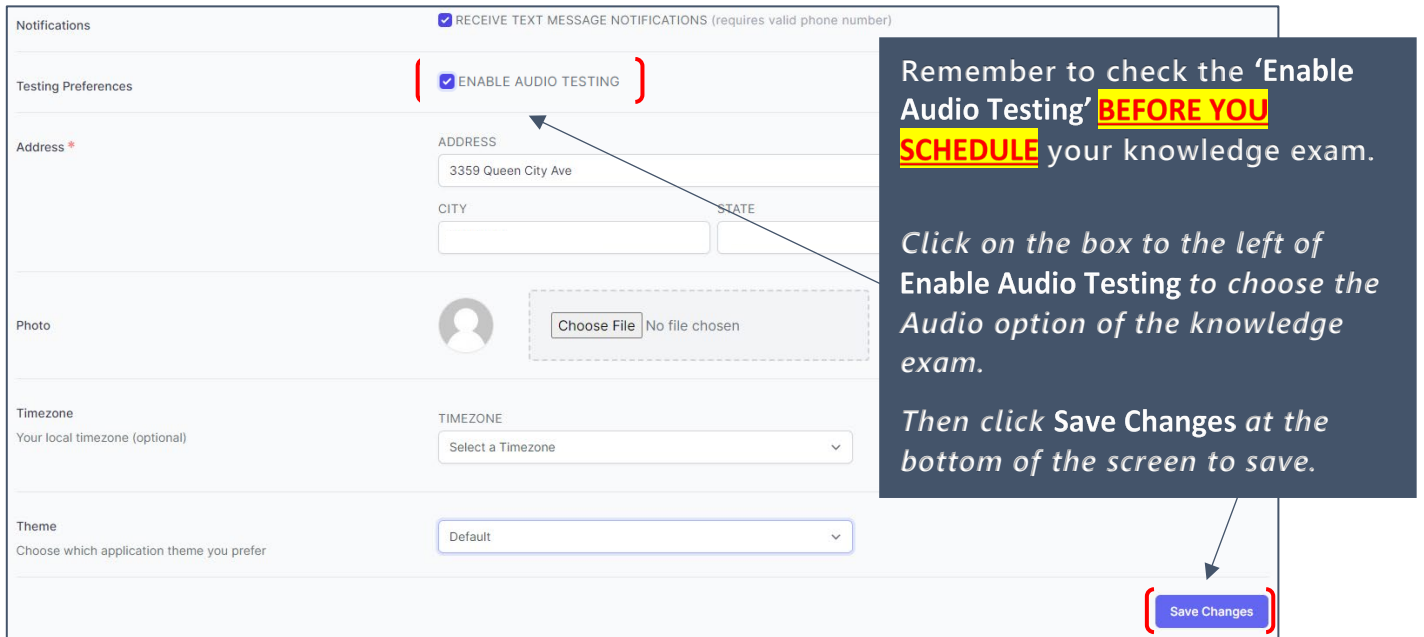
Notifications

RECEIVE TEXT MESSAGE NOTIFICATIONS (requires valid phone number)

Testing Preferences

ENABLE AUDIO TESTING

Address *

ADDRESS

3359 Queen City Ave

CITY

STATE

Photo

Choose File No file chosen

Timezone

Your local timezone (optional)

TIMEZONE

Select a Timezone

Theme

Choose which application theme you prefer

Default

Save Changes

Remember to check the 'Enable Audio Testing' BEFORE YOU SCHEDULE your knowledge exam.

Click on the box to the left of Enable Audio Testing to choose the Audio option of the knowledge exam.

Then click Save Changes at the bottom of the screen to save.